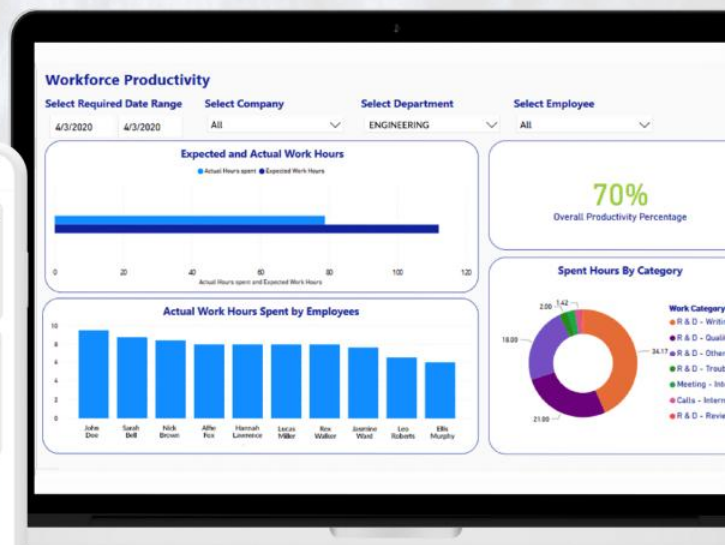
Workforce Productivity

Select Required Date Range
4/3/2020
4/3/2020

Select Company
All

Select Department
ENGINEERING

Select Employee
All

Expected and Actual Work Hours
Actual Hours spent Expected Work Hours
0 20 40 60 80 100 120
Actual Hours spent and Expected Work Hours

70%
Overall Productivity Percentage

Actual Work Hours Spent by Employees
10 8 6 4 2 0
John Doe
Sarah Bell
Nick Brown
Alfie Fox
Hannah Lawrence
Lucas Miller
Rex Walker
Jasmine Ward
Leo Roberts
Ellis Murphy

Spent Hours By Category
2.00
1.42
18.00
34.17
21.00
Work Category
R & D - Writi
R & D - Quali
R & D - Other
R & D - Troub
Meeting - Inte
Calls - Intern
R & D - Revie